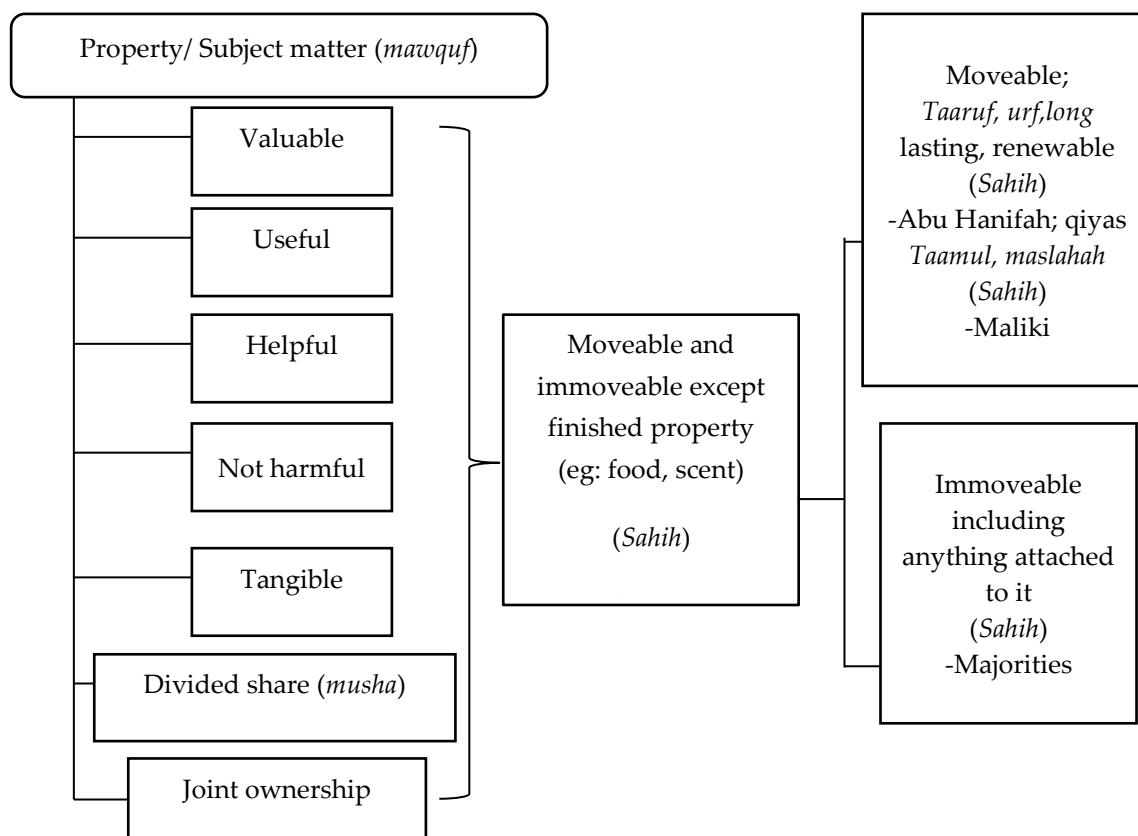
Property/ Subject matter (*mawquf*)

Valuable

Useful

Helpful

Not harmful

Tangible

Divided share (*musha*)

Joint ownership

Moveable and immoveable except finished property (eg: food, scent)

(*Sahih*)

Moveable; *Taaruf, urf,long* lasting, renewable (*Sahih*) -Abu Hanifah; qiyas *Taamul, maslahah* (*Sahih*) -Maliki

Immoveable including anything attached to it (*Sahih*) -Majorities